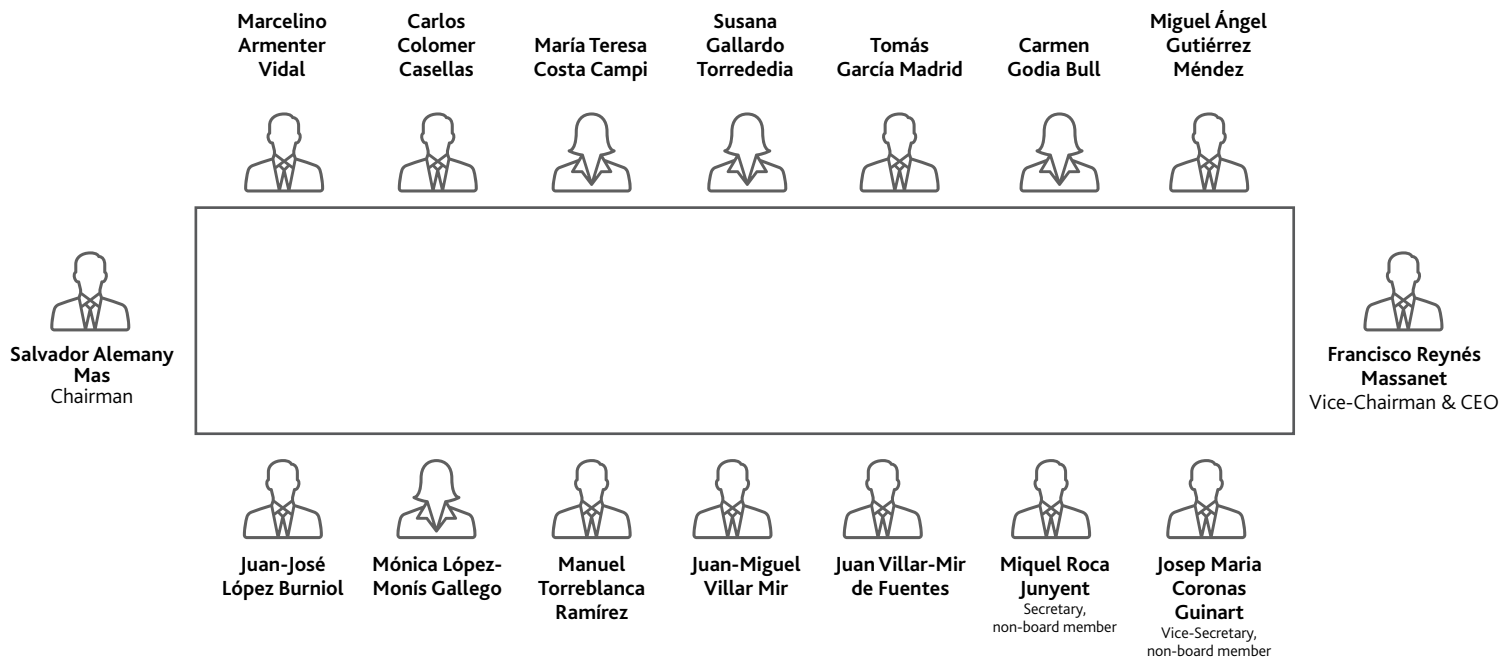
Marcelino Armenter Vidal

Carlos Colomer Casellas

María Teresa Costa Campi

Susana Gallardo Torrededia

Tomás García Madrid

Carmen Godia Bull

Miguel Ángel Gutiérrez Méndez

Salvador Alemany Mas
Chairman

Francisco Reynés Massanet
Vice-Chairman & CEO

Juan-José López Burniol

Mónica López-Monís Gallego

Manuel Torreblanca Ramírez

Juan-Miguel Villar Mir

Juan Villar-Mir de Fuentes

Miquel Roca Junyent
Secretary, non-board member

Josep Maria Coronas Guinart
Vice-Secretary, non-board member